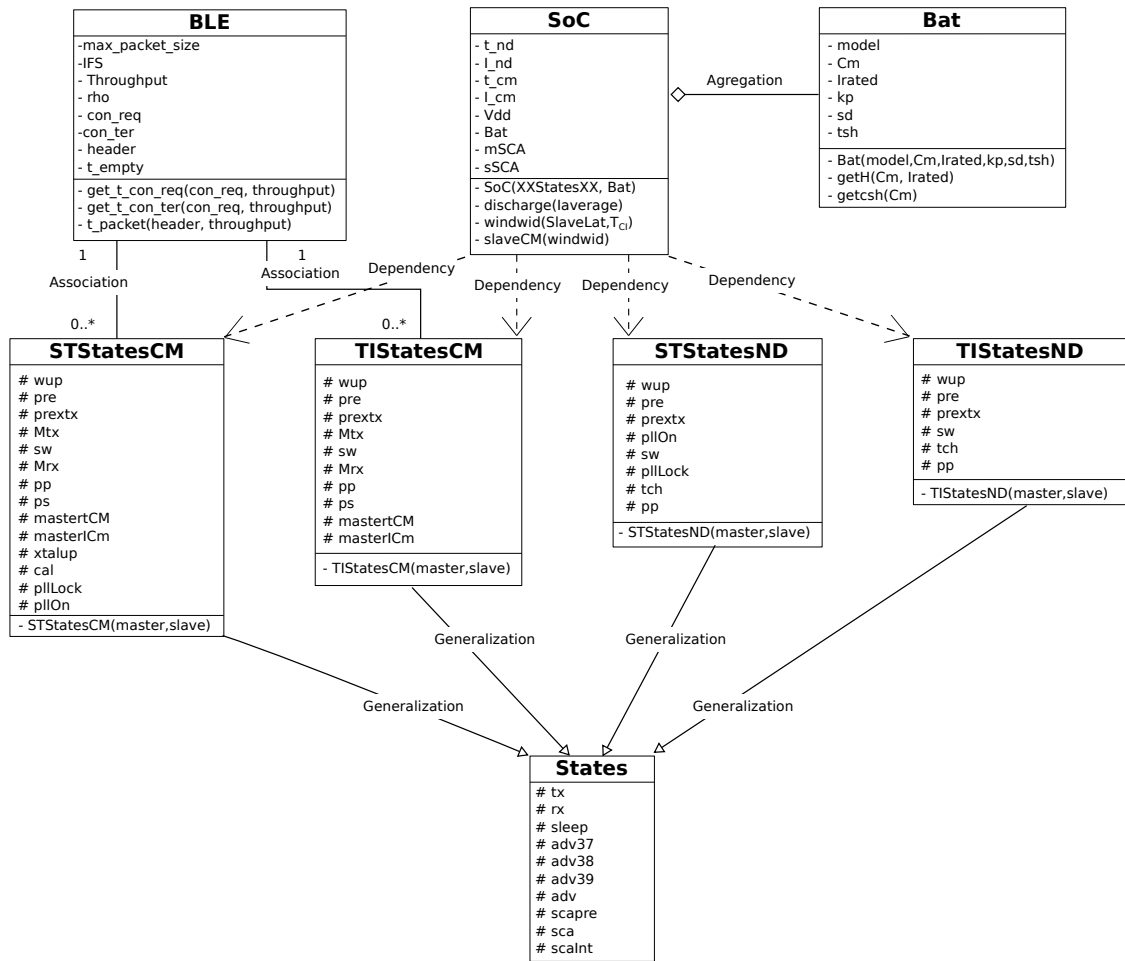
BLE
-max_packet_size
-IFS
- Throughput
- rho
- con_req
-con_ter
- header
- t_empty
- get_t_con_req(con_req, throughput)
- get_t_con_ter(con_req, throughput)
- t_packet(header, throughput)

SoC
- t_nd
- I_nd
- t_cm
- I_cm
- Vdd
- Bat
- mSCA
- sSCA
- SoC(XXStatesXX, Bat)
- discharge(Iaverage)
- windwid(SlaveLat,$T_{CI}$)
- slaveCM(windwid)

Agregation

Bat
- model
- Cm
- Irated
- kp
- sd
- tsh
- Bat(model,Cm,Irated,kp,sd,tsh)
- getH(Cm, Irated)
- getcsh(Cm)

1
Association
0..*
1
Association
0..*
Dependency
Dependency
Dependency
Dependency

STStatesCM
# wup
# pre
# prextx
# Mtx
# sw
# Mrx
# pp
# ps
# mastertCM
# masterICm
# xtalup
# cal
# pllLock
# pllOn
- STStatesCM(master,slave)

TIStatesCM
# wup
# pre
# prextx
# Mtx
# sw
# Mrx
# pp
# ps
# mastertCM
# masterICm
- TIStatesCM(master,slave)

STStatesND
# wup
# pre
# prextx
# pllOn
# sw
# pllLock
# tch
# pp
- STStatesND(master,slave)

TIStatesND
# wup
# pre
# prextx
# sw
# tch
# pp
- TIStatesND(master,slave)

Generalization
Generalization
Generalization
Generalization

States
# tx
# rx
# sleep
# adv37
# adv38
# adv39
# adv
# scapre
# sca
# scaInt